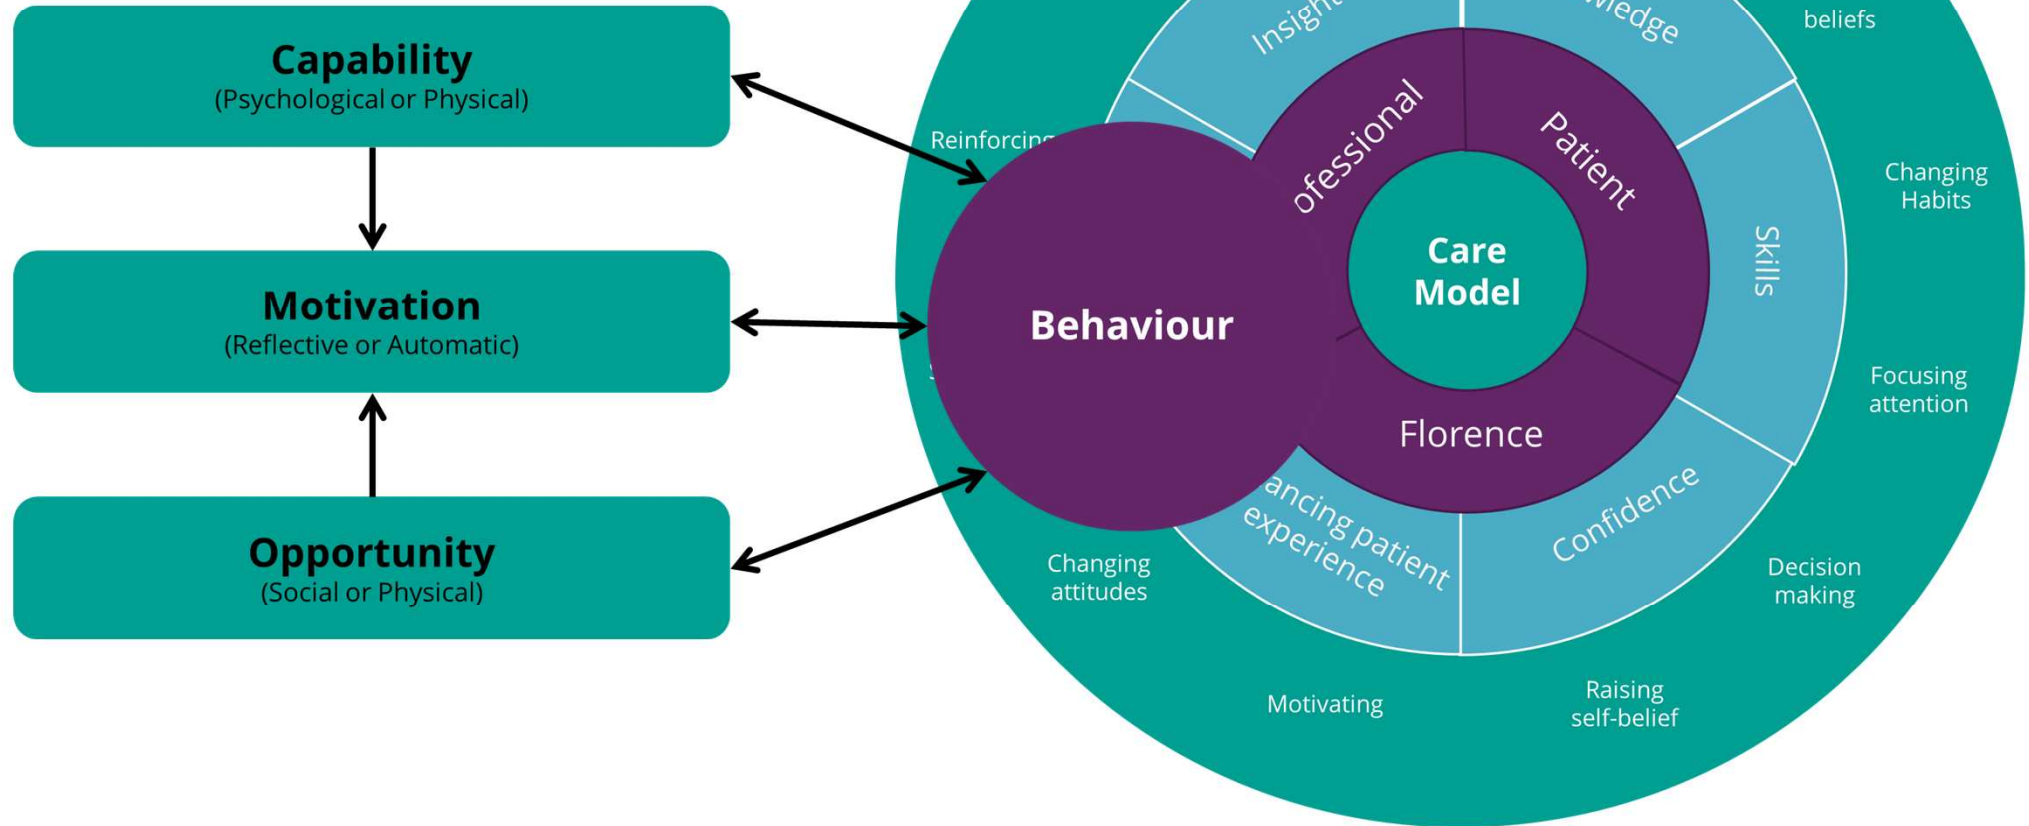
Capability
(Psychological or Physical)

Motivation
(Reflective or Automatic)

Opportunity
(Social or Physical)

Behaviour

Insight

wledge

beliefs

Reinforcing

ofessional

Patient

Care Model

Changing Habits

Skills

Focusing attention

Florence

ancing patient experience

Confidence

Changing attitudes

Decision making

Motivating

Raising self-belief